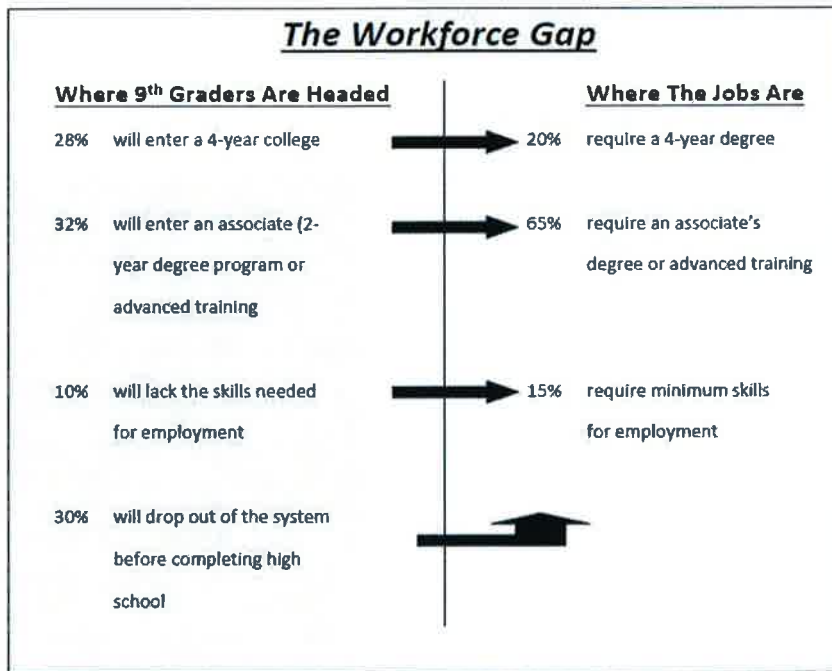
The Workforce Gap

Where 9$^{th}$ Graders Are Headed

28% will enter a 4-year college

32% will enter an associate (2-year degree program or advanced training

10% will lack the skills needed for employment

30% will drop out of the system before completing high school

Where The Jobs Are

20% require a 4-year degree

65% require an associate's degree or advanced training

15% require minimum skills for employment